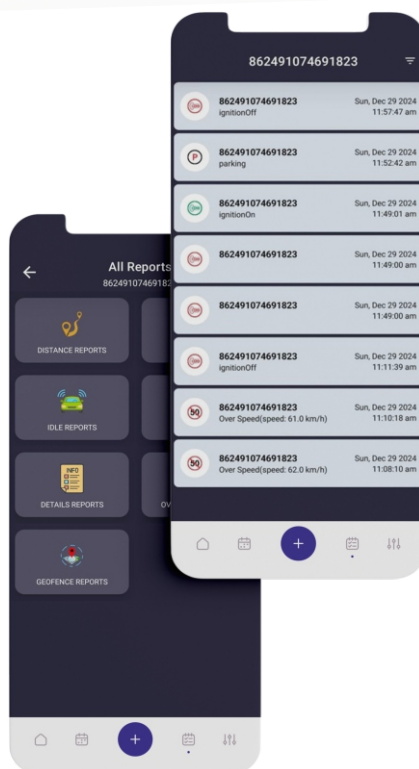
862491074691823

862491074691823
ignitionOff
Sun, Dec 29 2024
11:57:47 am

862491074691823
parking
Sun, Dec 29 2024
11:52:42 am

862491074691823
ignitionOn
Sun, Dec 29 2024
11:49:01 am

862491074691823
Sun, Dec 29 2024
11:49:00 am

862491074691823
Sun, Dec 29 2024
11:49:00 am

862491074691823
ignitionOff
Sun, Dec 29 2024
11:11:39 am

50
862491074691823
Over Speed(speed: 61.0 km/h)
Sun, Dec 29 2024
11:10:18 am

50
862491074691823
Over Speed(speed: 62.0 km/h)
Sun, Dec 29 2024
11:08:10 am

+

All Reports
86249107469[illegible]

DISTANCE REPORTS

IDLE REPORTS

INFO
DETAILS REPORTS

OV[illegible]

GEOFENCE REPORTS

+